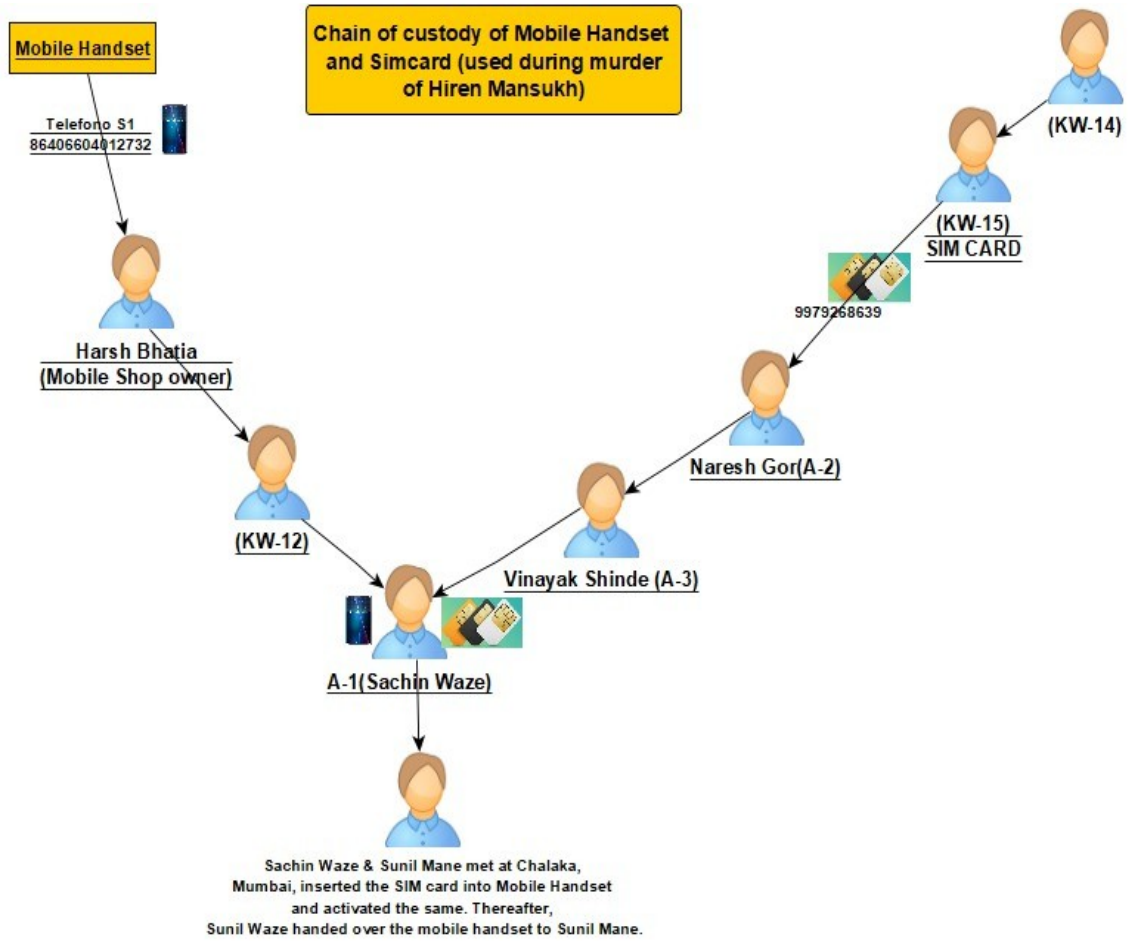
Mobile Handset

Chain of custody of Mobile Handset and Simcard (used during murder of Hiren Mansukh)

Telefono S1
86406604012732

(KW-14)

(KW-15)
SIM CARD

9979268639

Harsh Bhatia
(Mobile Shop owner)

Naresh Gor(A-2)

(KW-12)

Vinayak Shinde (A-3)

A-1(Sachin Waze)

Sachin Waze & Sunil Mane met at Chalaka, Mumbai, inserted the SIM card into Mobile Handset and activated the same. Thereafter, Sunil Waze handed over the mobile handset to Sunil Mane.